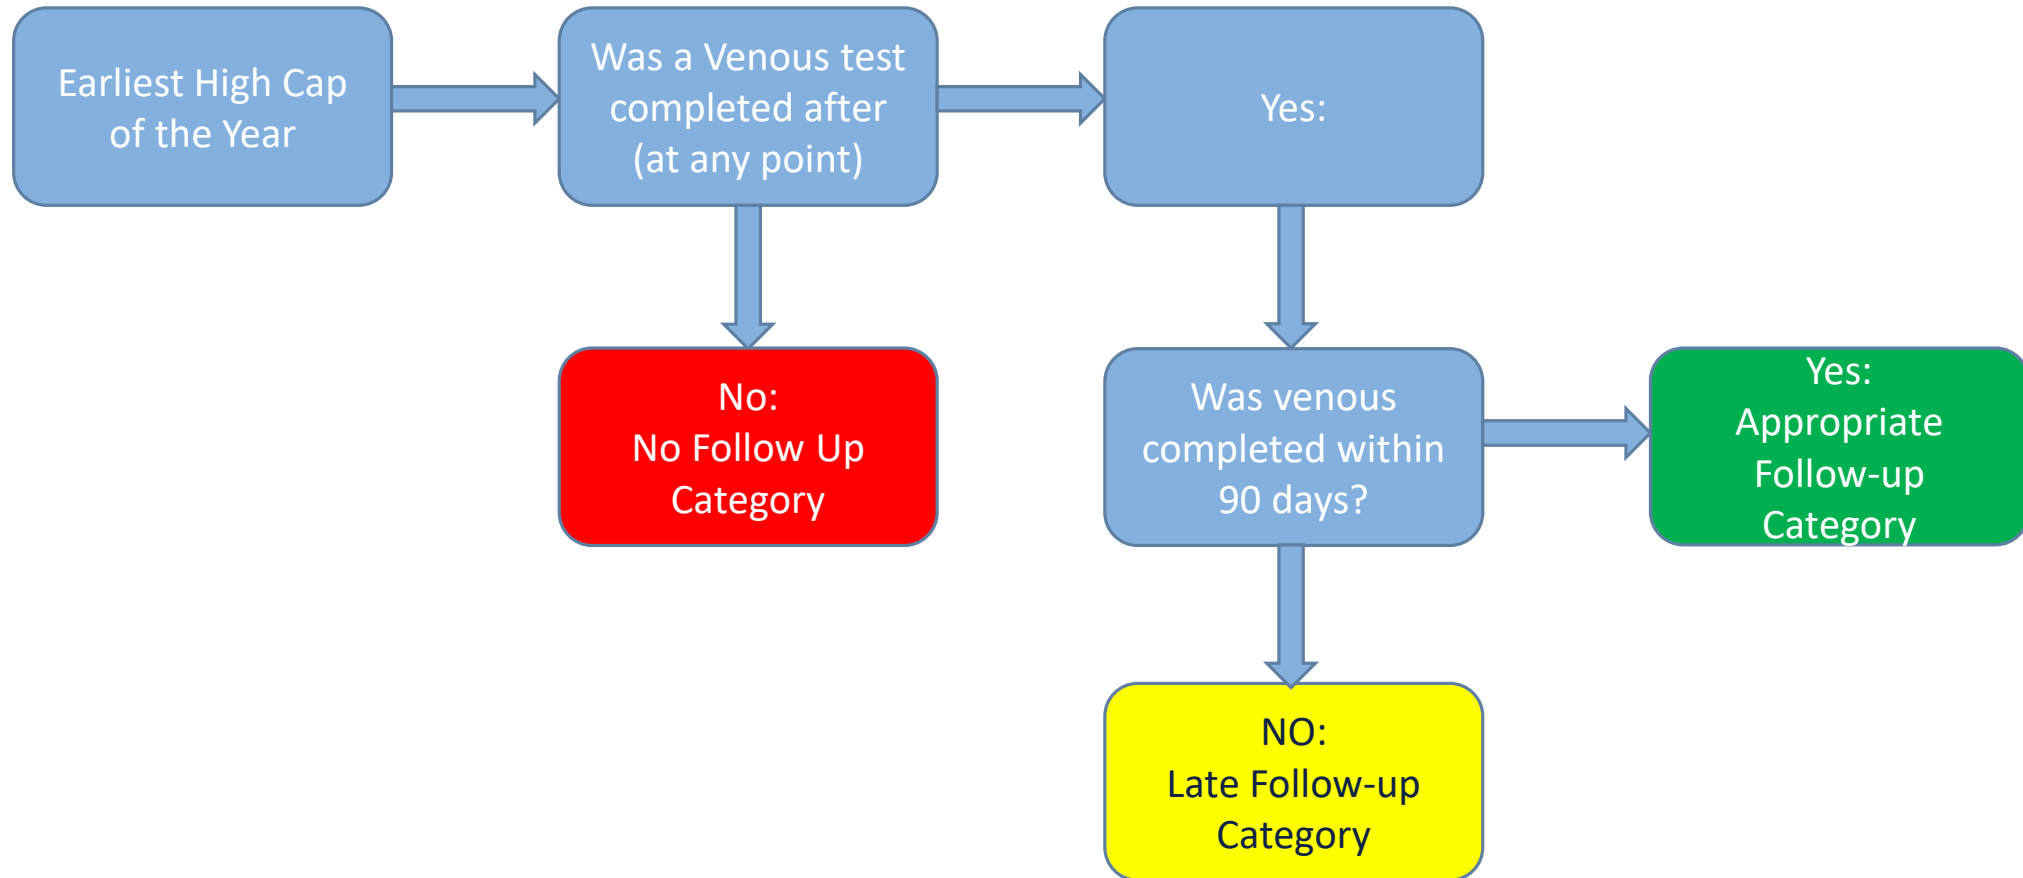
Earliest High Cap of the Year

Was a Venous test completed after (at any point)

Yes:

No:
No Follow Up Category

Was venous completed within 90 days?

Yes:
Appropriate Follow-up Category

NO:
Late Follow-up Category